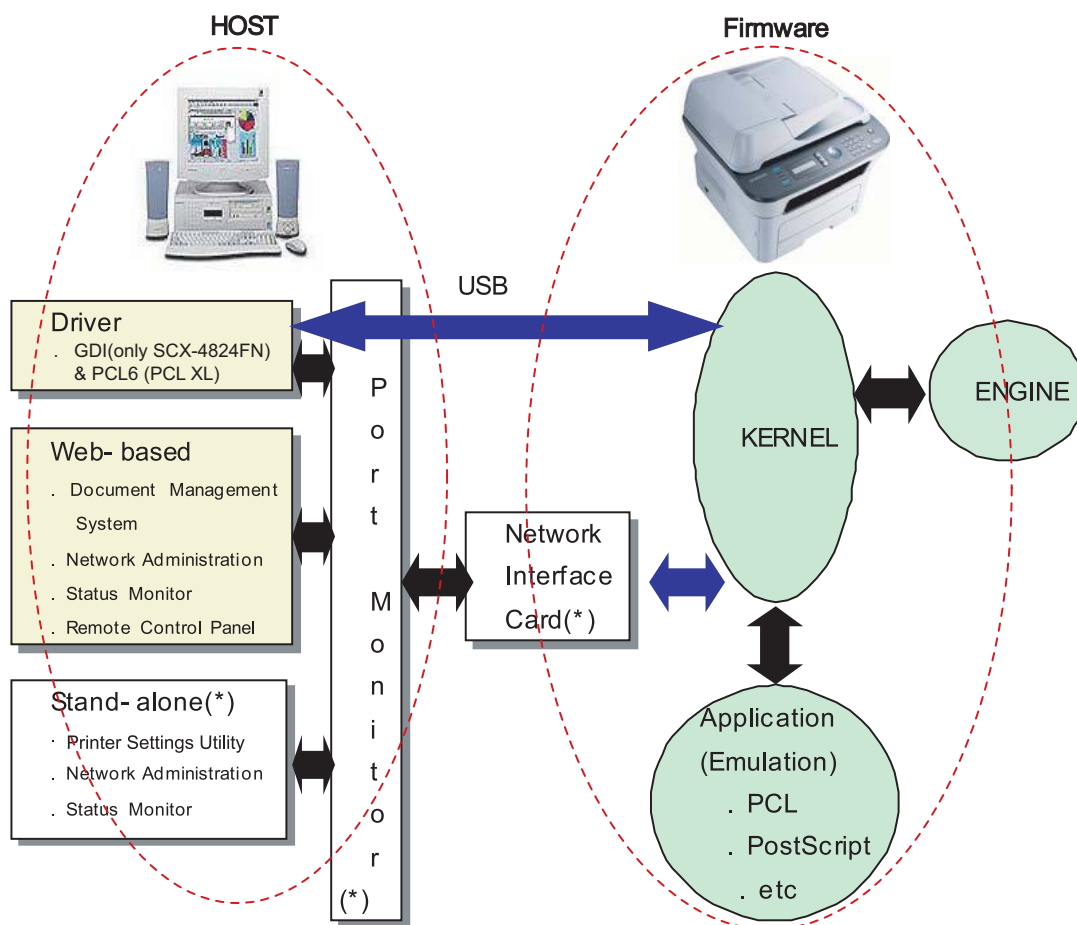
HOST

Firmware

USB

Driver
. GDI(only SCX-4824FN) & PCL6 (PCL XL)

Web- based
. Document Management System
. Network Administration
. Status Monitor
. Remote Control Panel

Stand- alone(*)
· Printer Settings Utility
. Network Administration
. Status Monitor

Port Monitor (*)

Network Interface Card(*)

KERNEL

ENGINE

Application (Emulation)
. PCL
. PostScript
. etc